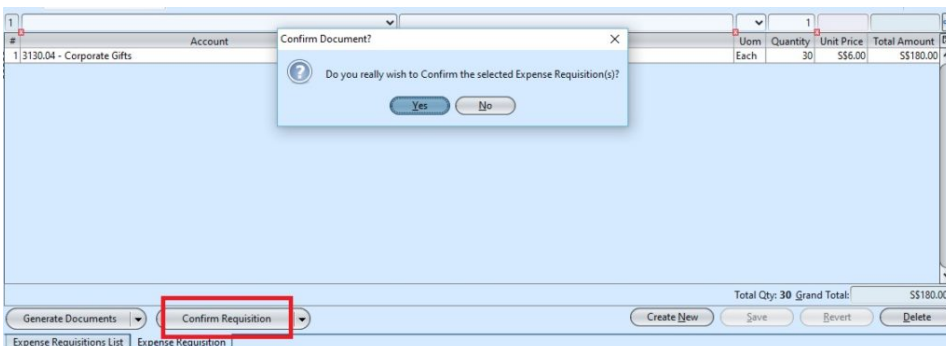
1

1

| # | Account | Uom | Quantity | Unit Price | Total Amount |
|---|---|---|---|---|---|
| 1 | 3130.04 - Corporate Gifts | Each | 30 | S$6.00 | S$180.00 |

Confirm Document?

Do you really wish to Confirm the selected Expense Requisition(s)?

Yes No

Total Qty: 30 Grand Total: S$180.00

Generate Documents

Confirm Requisition

Create New

Save

Revert

Delete

Expense Requisitions List

Expense Requisition